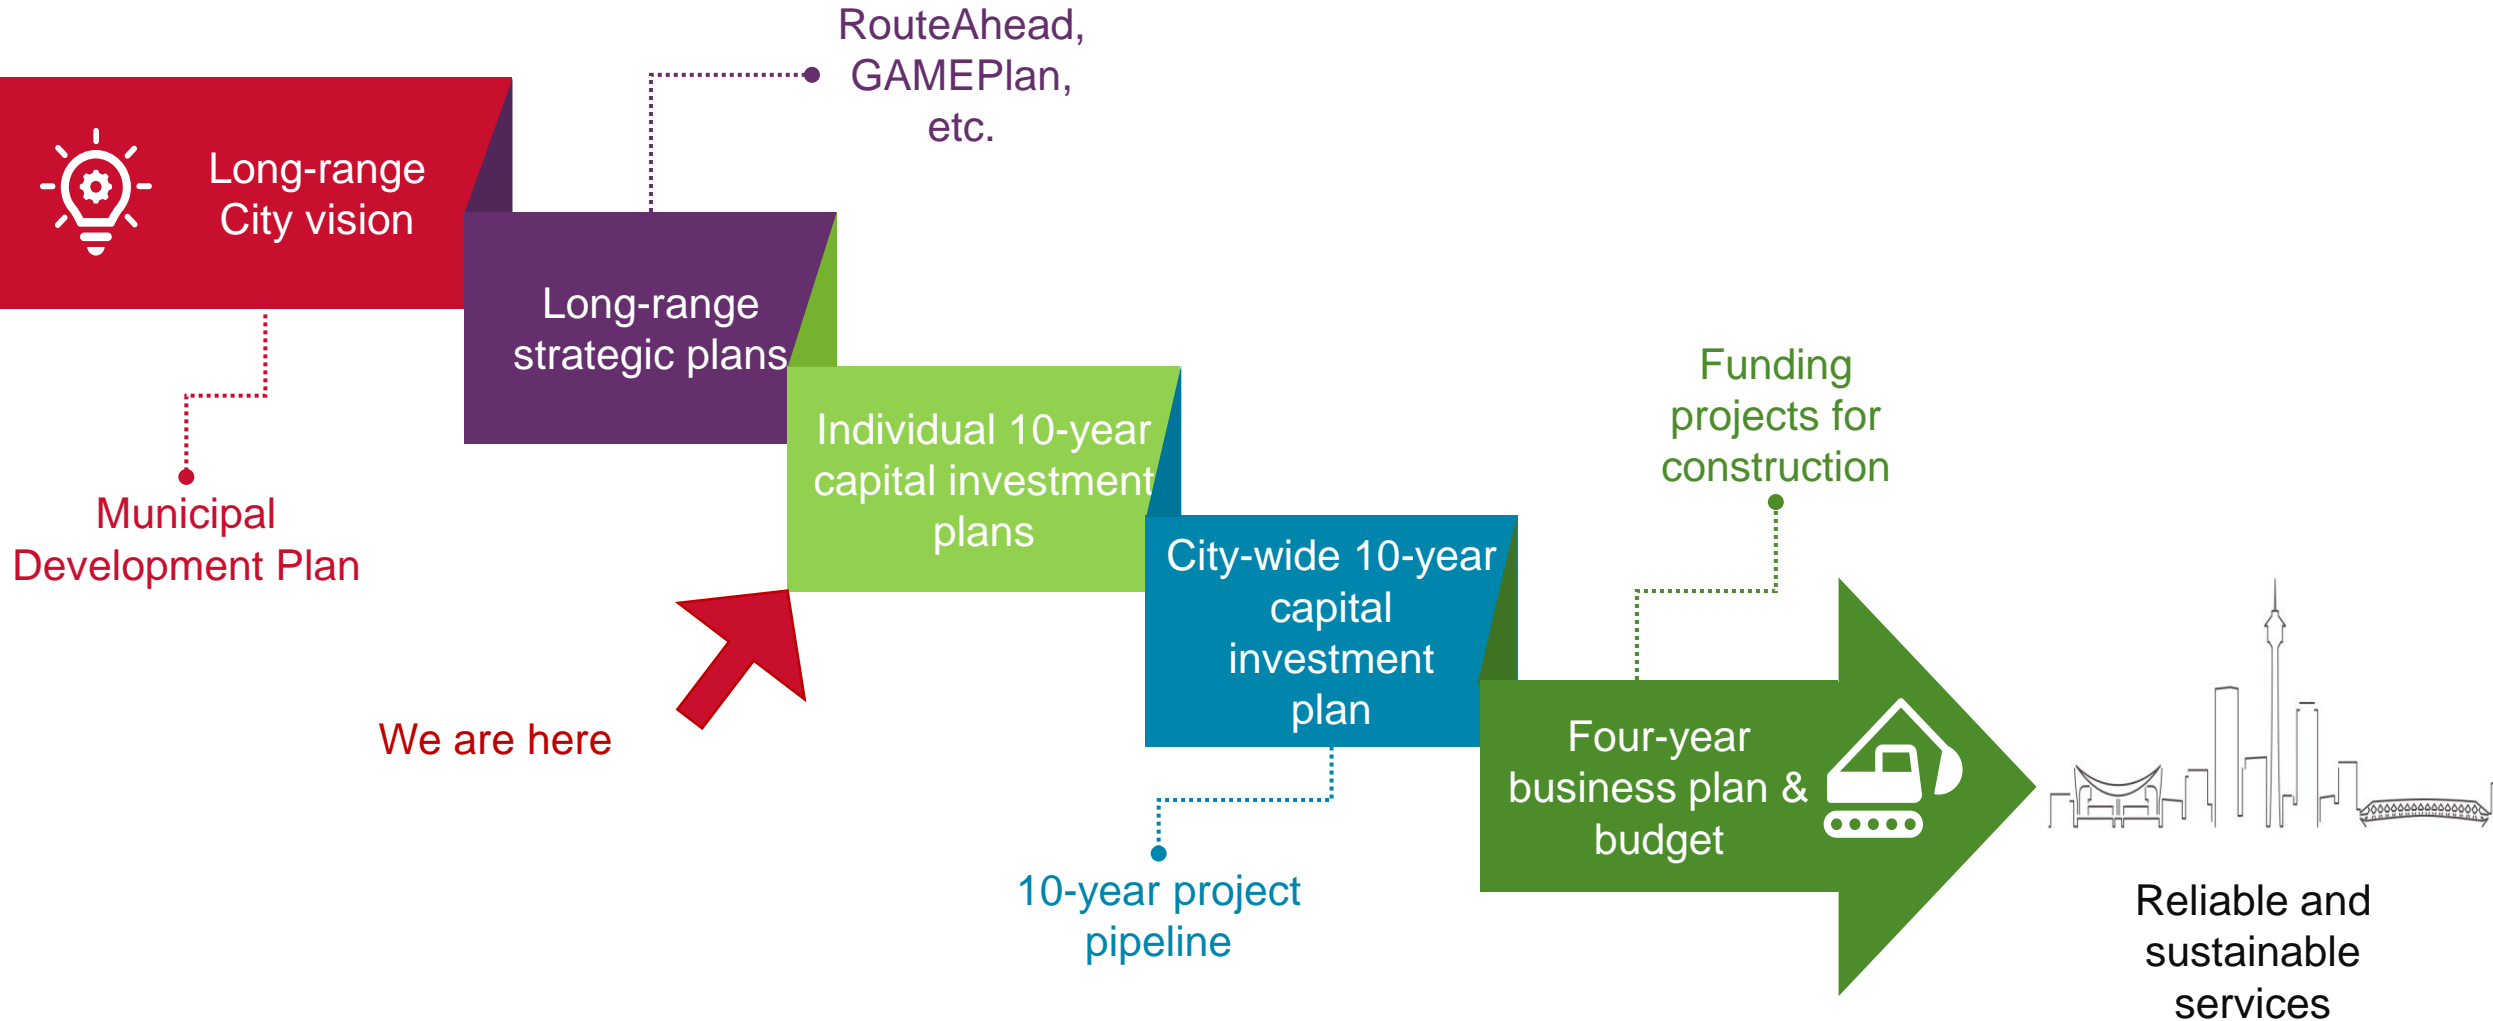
RouteAhead, GAMEPlan, etc.

Long-range City vision

Long-range strategic plans

Municipal Development Plan

Individual 10-year capital investment plans

Funding projects for construction

City-wide 10-year capital investment plan

We are here

Four-year business plan & budget

10-year project pipeline

Reliable and sustainable services